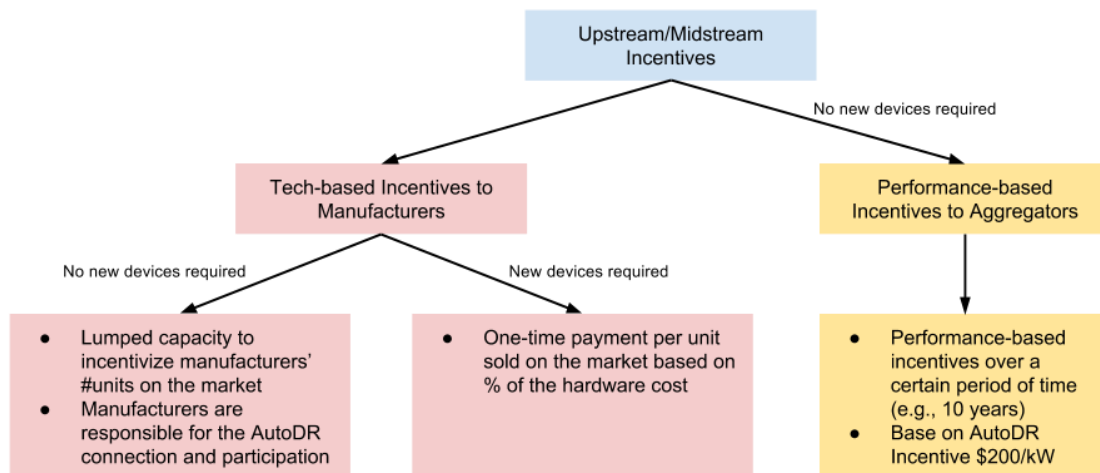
Upstream/Midstream Incentives

No new devices required

Tech-based Incentives to Manufacturers

Performance-based Incentives to Aggregators

No new devices required

New devices required

- Lumped capacity to incentivize manufacturers' #units on the market
- Manufacturers are responsible for the AutoDR connection and participation

- One-time payment per unit sold on the market based on % of the hardware cost

- Performance-based incentives over a certain period of time (e.g., 10 years)
- Base on AutoDR Incentive $200/kW